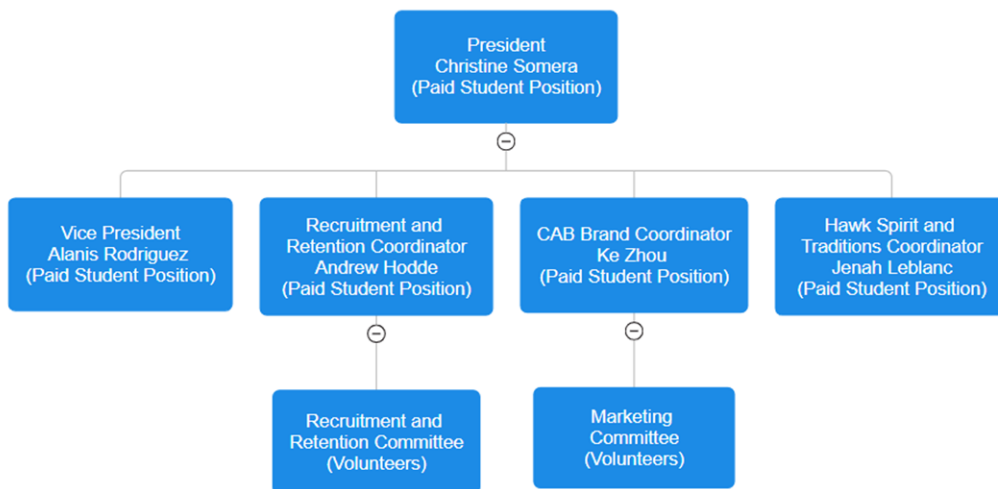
President
Christine Somera
(Paid Student Position)

Vice President
Alanis Rodriguez
(Paid Student Position)

Recruitment and
Retention Coordinator
Andrew Hodde
(Paid Student Position)

CAB Brand Coordinator
Ke Zhou
(Paid Student Position)

Hawk Spirit and
Traditions Coordinator
Jenah Leblanc
(Paid Student Position)

Recruitment and
Retention Committee
(Volunteers)

Marketing
Committee
(Volunteers)